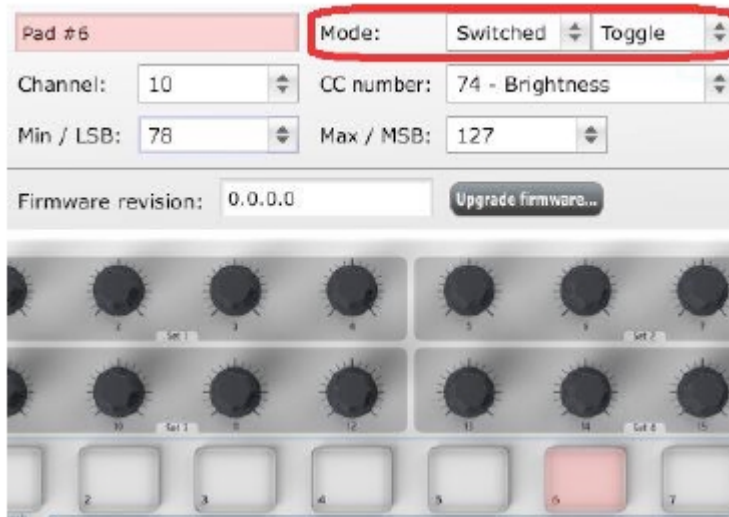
Pad #6

Mode: Switched Toggle

Channel: 10

CC number: 74 - Brightness

Min / LSB: 78

Max / MSB: 127

Firmware revision: 0.0.0.0

Upgrade firmware...

2 Set 1 3 4 5 6 Set 2 7

10 Set 3 11 12 13 14 Set 4 15

2 3 4 5 6 7